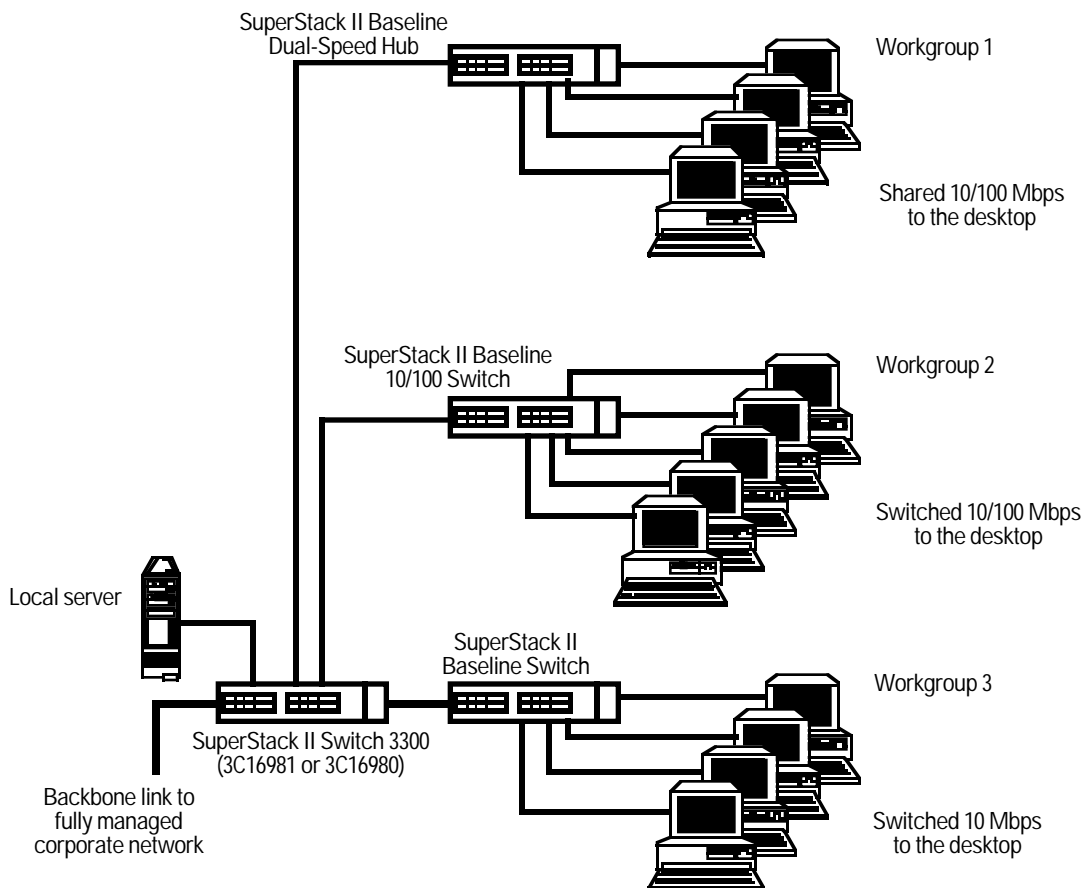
SuperStack II Baseline Dual-Speed Hub

Workgroup 1

Shared 10/100 Mbps to the desktop

SuperStack II Baseline 10/100 Switch

Workgroup 2

Switched 10/100 Mbps to the desktop

Local server

SuperStack II Baseline Switch

Workgroup 3

SuperStack II Switch 3300 (3C16981 or 3C16980)

Backbone link to fully managed corporate network

Switched 10 Mbps to the desktop